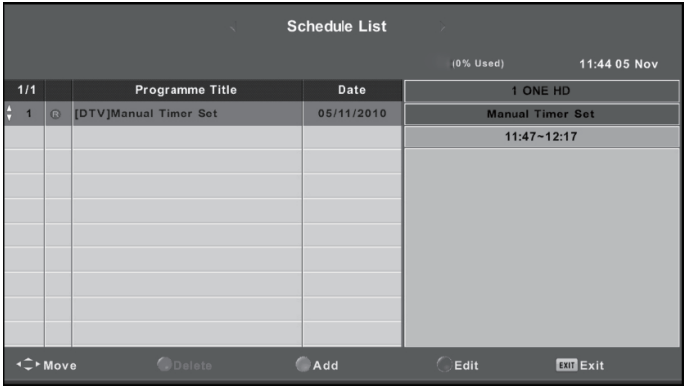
Schedule List

(0% Used) 11:44 05 Nov

| 1/1 | | Programme Title | Date |
|---|---|---|---|
| 1 | | [DTV]Manual Timer Set | 05/11/2010 |

1 ONE HD

Manual Timer Set

11:47~12:17

Move Delete Add Edit EXIT Exit